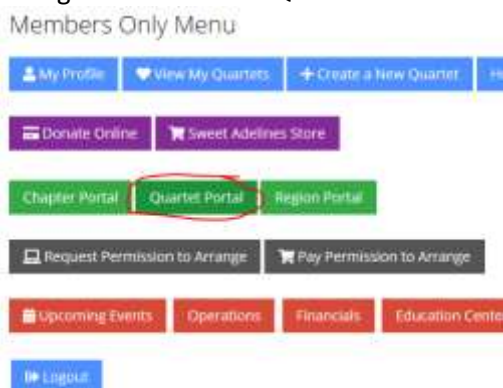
Members Only Menu

My Profile View My Quartets Create a New Quartet H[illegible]

Donate Online Sweet Adelines Store

Chapter Portal Quartet Portal Region Portal

Request Permission to Arrange Pay Permission to Arrange

Upcoming Events Operations Financials Education Cente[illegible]

Logout